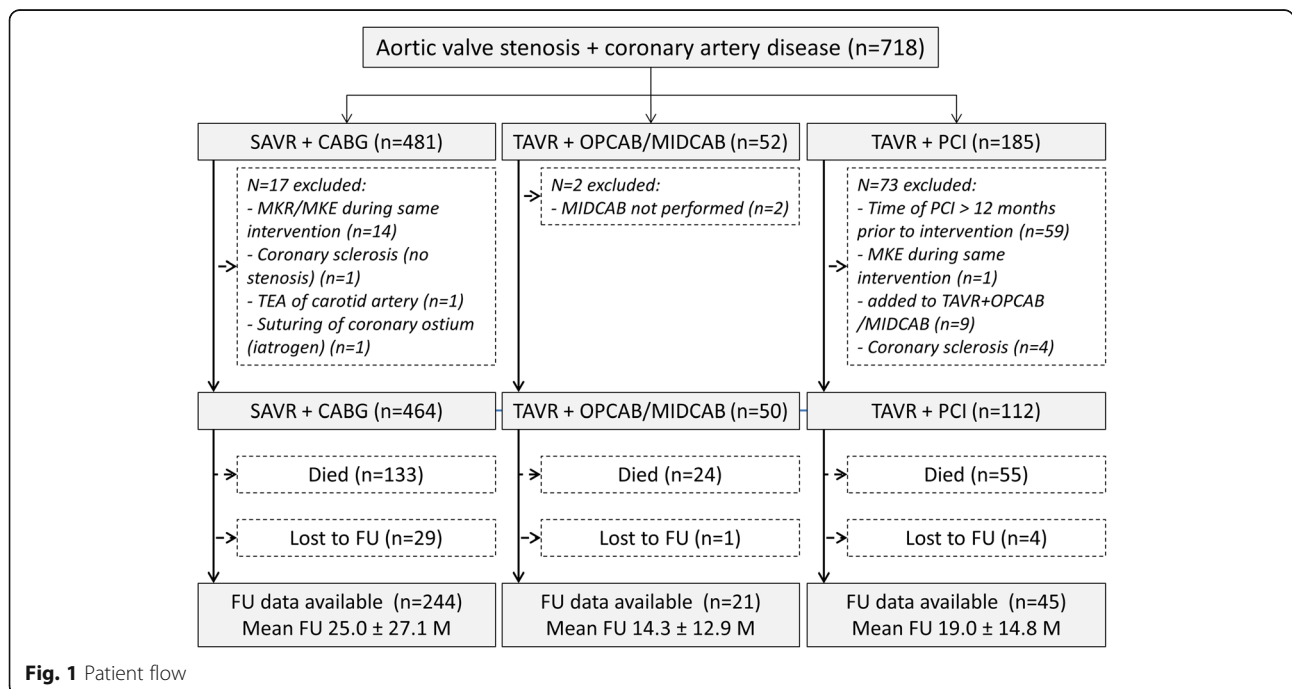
Aortic valve stenosis + coronary artery disease (n=718)

SAVR + CABG (n=481)

TAVR + OPCAB/MIDCAB (n=52)

TAVR + PCI (n=185)

N=17 excluded:
- MKR/MKE during same intervention (n=14)
- Coronary sclerosis (no stenosis) (n=1)
- TEA of carotid artery (n=1)
- Suturing of coronary ostium (iatrogen) (n=1)

N=2 excluded:
- MIDCAB not performed (n=2)

N=73 excluded:
- Time of PCI > 12 months prior to intervention (n=59)
- MKE during same intervention (n=1)
- added to TAVR+OPCAB /MIDCAB (n=9)
- Coronary sclerosis (n=4)

SAVR + CABG (n=464)

TAVR + OPCAB/MIDCAB (n=50)

TAVR + PCI (n=112)

Died (n=133)

Died (n=24)

Died (n=55)

Lost to FU (n=29)

Lost to FU (n=1)

Lost to FU (n=4)

FU data available (n=244)
Mean FU 25.0 ± 27.1 M

FU data available (n=21)
Mean FU 14.3 ± 12.9 M

FU data available (n=45)
Mean FU 19.0 ± 14.8 M

Fig. 1 Patient flow